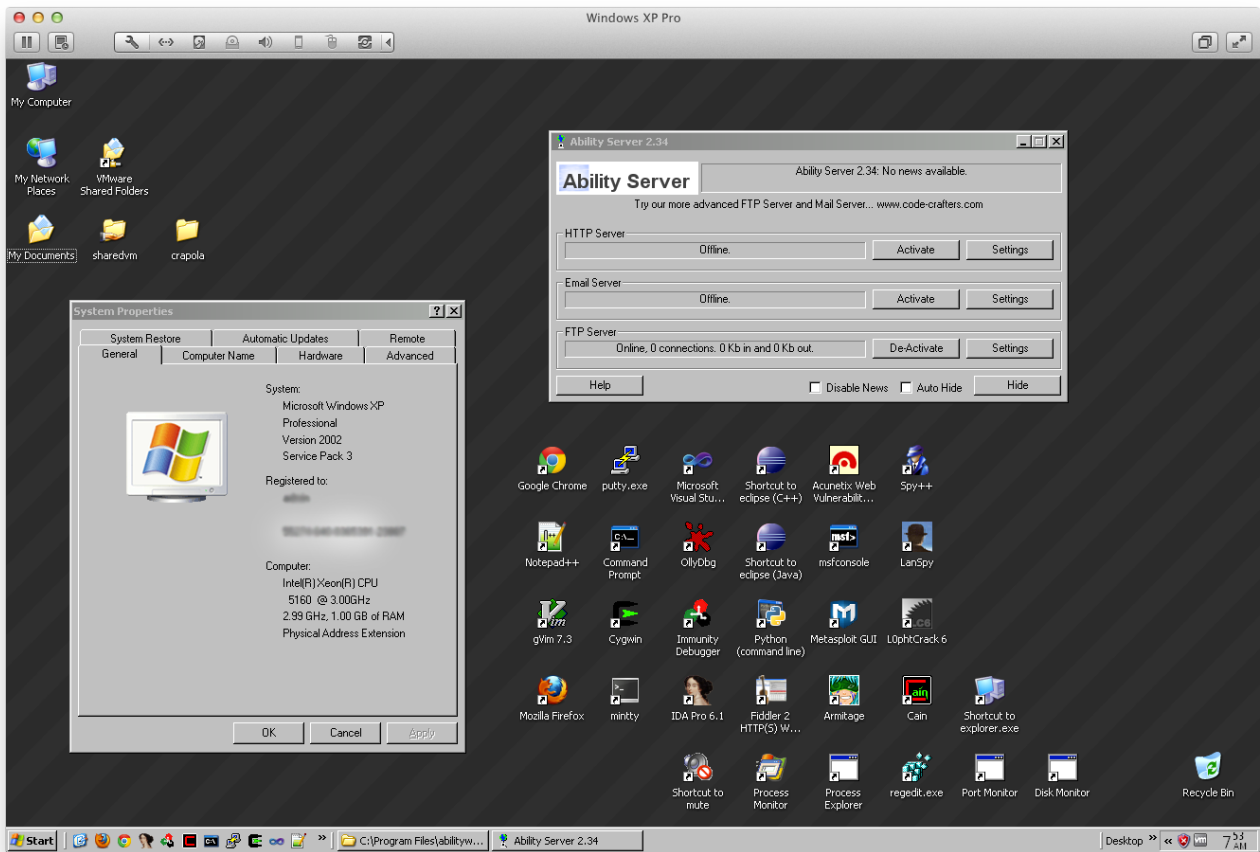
Windows XP Pro

My Computer

My Network Places

VMware Shared Folders

My Documents

sharedvm

crapola

Ability Server 2.34

Ability Server

Ability Server 2.34: No news available.

Try our more advanced FTP Server and Mail Server... www.code-crafters.com

HTTP Server

Offline.

Activate

Settings

Email Server

Offline.

Activate

Settings

FTP Server

Online, 0 connections. 0 Kb in and 0 Kb out.

De-Activate

Settings

Help

Disable News

Auto Hide

Hide

System Properties

System Restore

Automatic Updates

Remote

General

Computer Name

Hardware

Advanced

System:

Microsoft Windows XP

Professional

Version 2002

Service Pack 3

Registered to:

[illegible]

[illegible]

Computer:

Intel(R) Xeon(R) CPU

5160 @ 3.00GHz

2.99 GHz, 1.00 GB of RAM

Physical Address Extension

OK

Cancel

Apply

Google Chrome

putty.exe

Microsoft Visual Stu...

Shortcut to eclipse (C++)

Acunetix Web Vulnerabilit...

Spy++

Notepad++

Command Prompt

OllyDbg

Shortcut to eclipse (Java)

msfconsole

LanSpy

gVim 7.3

Cygwin

Immunity Debugger

Python (command line)

Metasploit GUI

L0phtCrack 6

Mozilla Firefox

mintty

IDA Pro 6.1

Fiddler 2 HTTP(S) W...

Armitage

Cain

Shortcut to explorer.exe

Shortcut to mute

Process Monitor

Process Explorer

regedit.exe

Port Monitor

Disk Monitor

Recycle Bin

Start

C:\Program Files\abilityw...

Ability Server 2.34

Desktop

7:53 AM